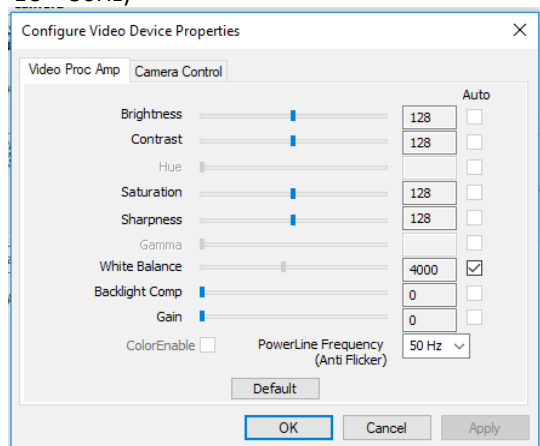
Configure Video Device Properties

×

Video Proc Amp

Camera Control

Auto

Brightness 128

Contrast 128

Hue

Saturation 128

Sharpness 128

Gamma

White Balance 4000

Backlight Comp 0

Gain 0

ColorEnable

PowerLine Frequency (Anti Flicker) 50 Hz

Default

OK

Cancel

Apply